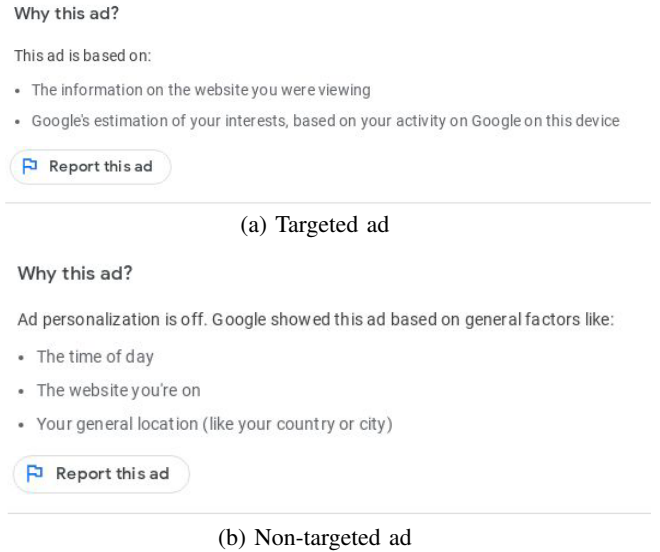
Why this ad?

This ad is based on:

- The information on the website you were viewing
- Google's estimation of your interests, based on your activity on Google on this device

Report this ad

(a) Targeted ad

Why this ad?

Ad personalization is off. Google showed this ad based on general factors like:

- The time of day
- The website you're on
- Your general location (like your country or city)

Report this ad

(b) Non-targeted ad